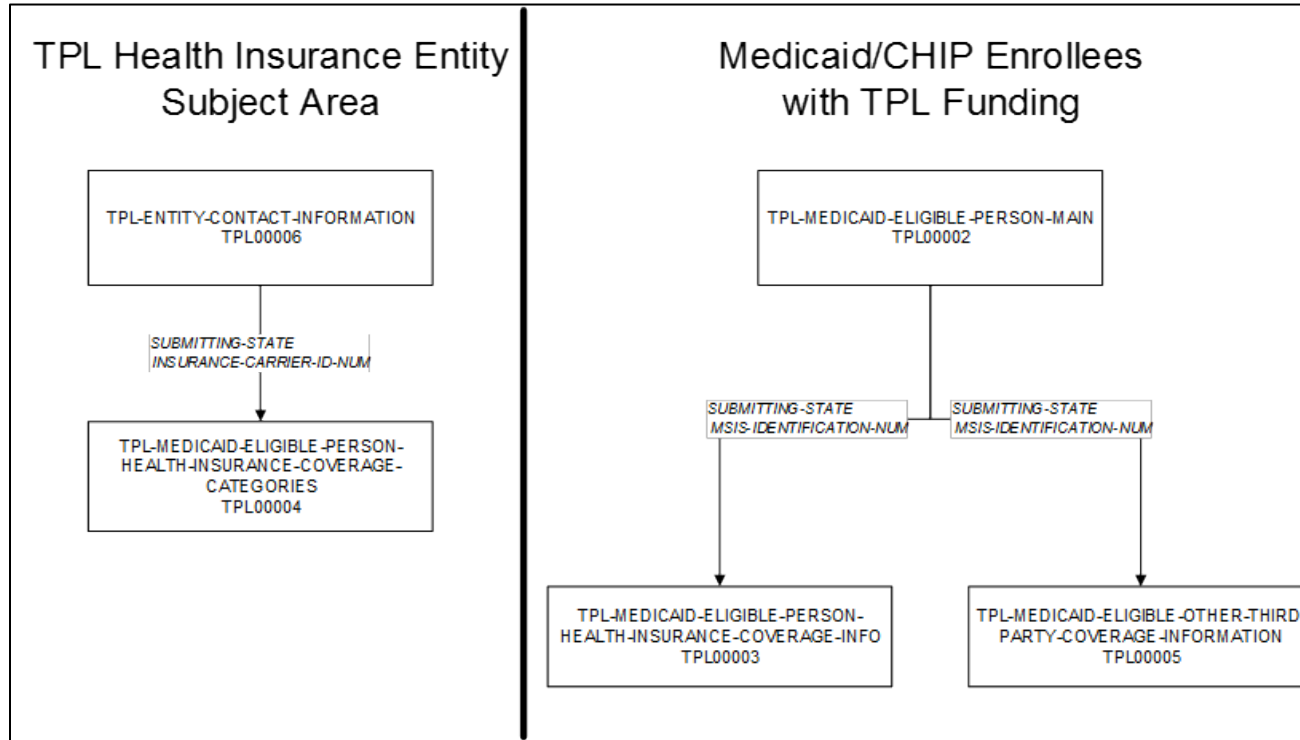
TPL Health Insurance Entity Subject Area

TPL-ENTITY-CONTACT-INFORMATION
TPL00006

SUBMITTING-STATE
INSURANCE-CARRIER-ID-NUM

TPL-MEDICAID-ELIGIBLE-PERSON-HEALTH-INSURANCE-COVERAGE-CATEGORIES
TPL00004

Medicaid/CHIP Enrollees with TPL Funding

TPL-MEDICAID-ELIGIBLE-PERSON-MAIN
TPL00002

SUBMITTING-STATE
MSIS-IDENTIFICATION-NUM

SUBMITTING-STATE
MSIS-IDENTIFICATION-NUM

TPL-MEDICAID-ELIGIBLE-PERSON-HEALTH-INSURANCE-COVERAGE-INFO
TPL00003

TPL-MEDICAID-ELIGIBLE-OTHER-THIRD PARTY-COVERAGE-INFORMATION
TPL00005